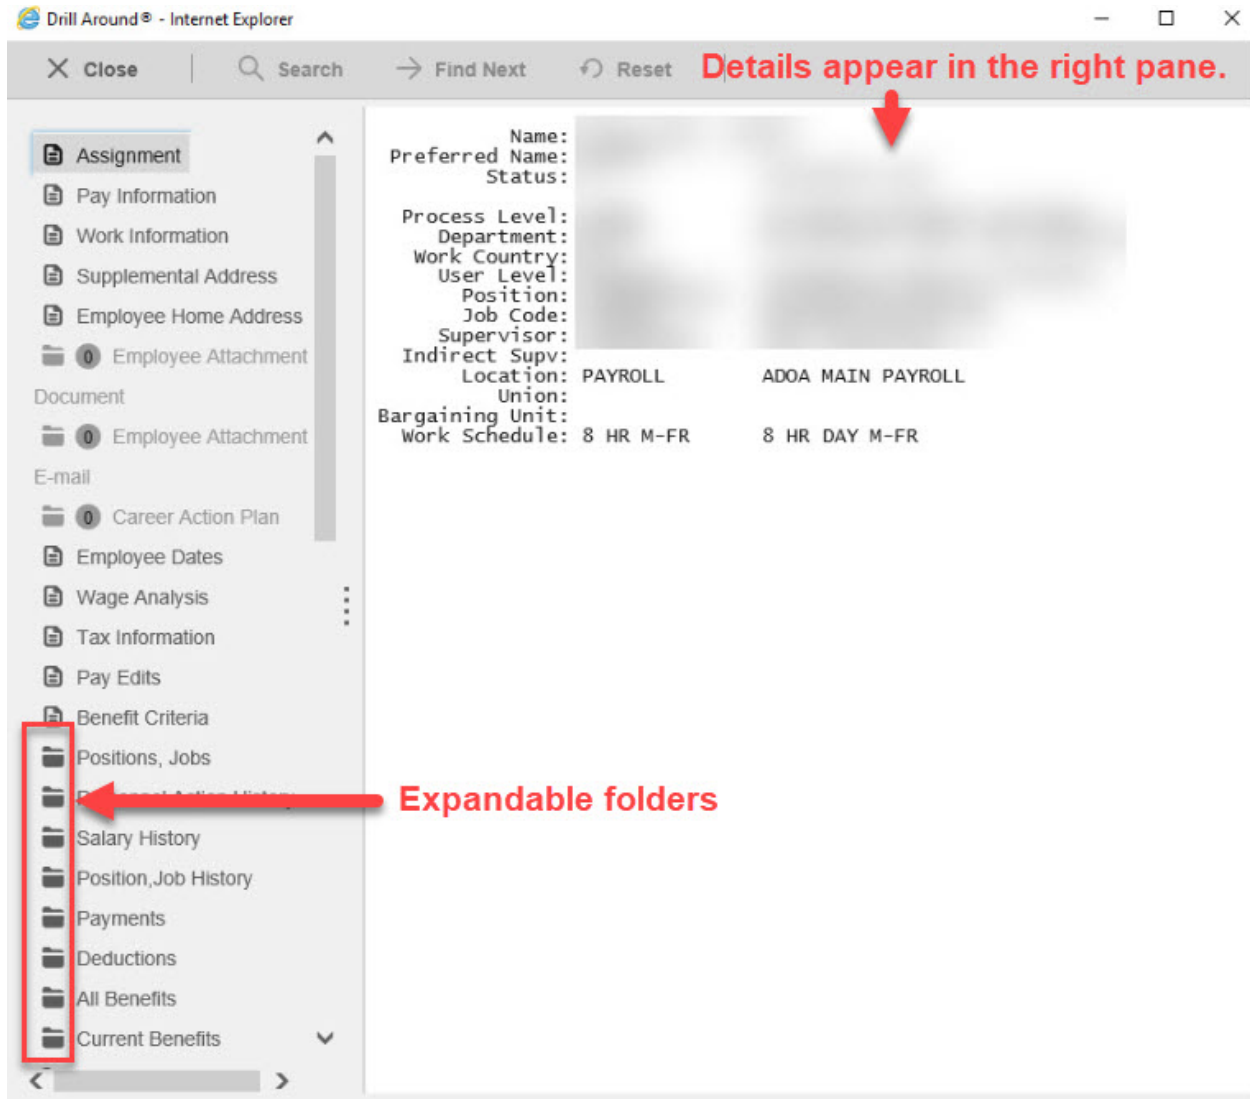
Drill Around® - Internet Explorer

Close Search Find Next Reset Details appear in the right pane.

Assignment
Pay Information
Work Information
Supplemental Address
Employee Home Address
0 Employee Attachment
Document
0 Employee Attachment
E-mail
0 Career Action Plan
Employee Dates
Wage Analysis
Tax Information
Pay Edits
Benefit Criteria
Positions, Jobs
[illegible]
Salary History
Position,Job History
Payments
Deductions
All Benefits
Current Benefits

Expandable folders

Name:
Preferred Name:
Status:

Process Level:
Department:
Work Country:
User Level:
Position:
Job Code:
Supervisor:
Indirect Supv:
Location: PAYROLL ADOA MAIN PAYROLL
Union:
Bargaining Unit:
Work Schedule: 8 HR M-FR 8 HR DAY M-FR